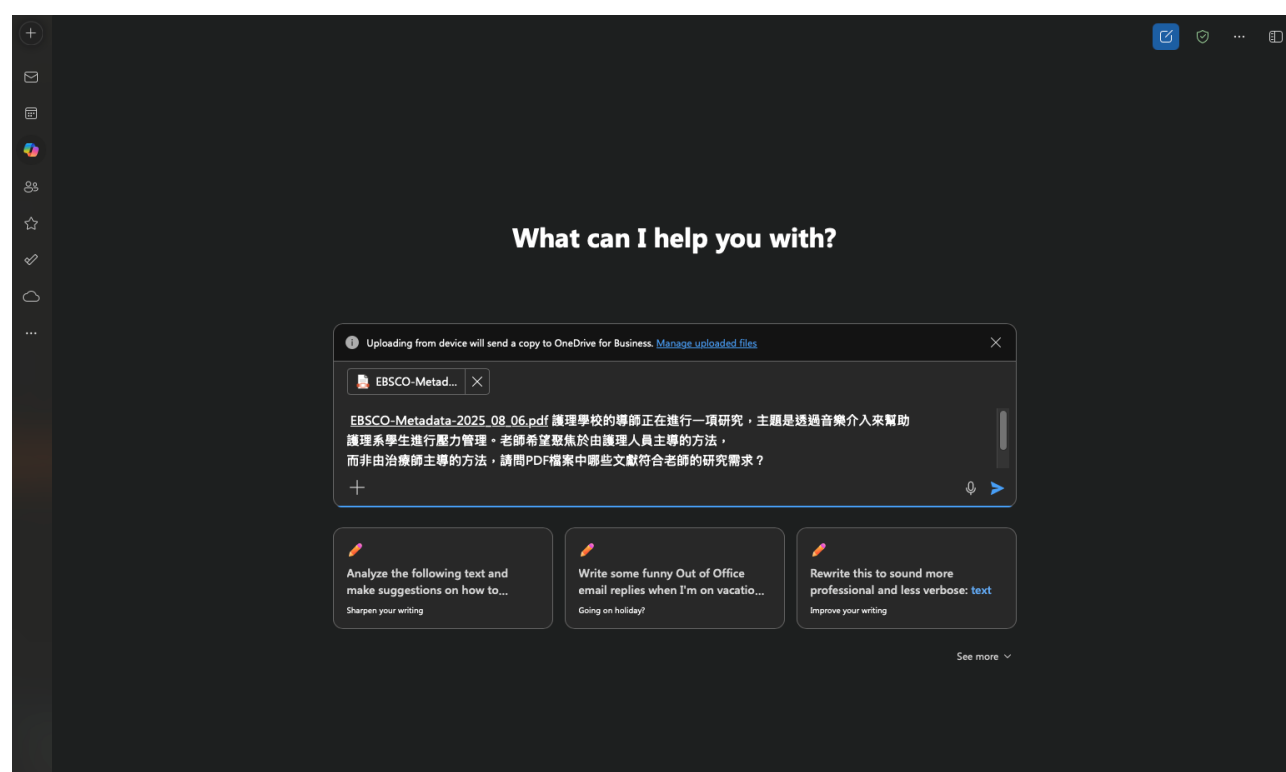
What can I help you with?

Uploading from device will send a copy to OneDrive for Business. Manage uploaded files

EBSCO-Metad...

EBSCO-Metadata-2025_08_06.pdf 護理學校的導師正在進行一項研究，主題是透過音樂介入來幫助護理系學生進行壓力管理。老師希望聚焦於由護理人員主導的方法，
而非由治療師主導的方法，請問PDF檔案中哪些文獻符合老師的研究需求？

Analyze the following text and make suggestions on how to...
Sharpen your writing

Write some funny Out of Office email replies when I'm on vacatio...
Going on holiday?

Rewrite this to sound more professional and less verbose: text
Improve your writing

See more